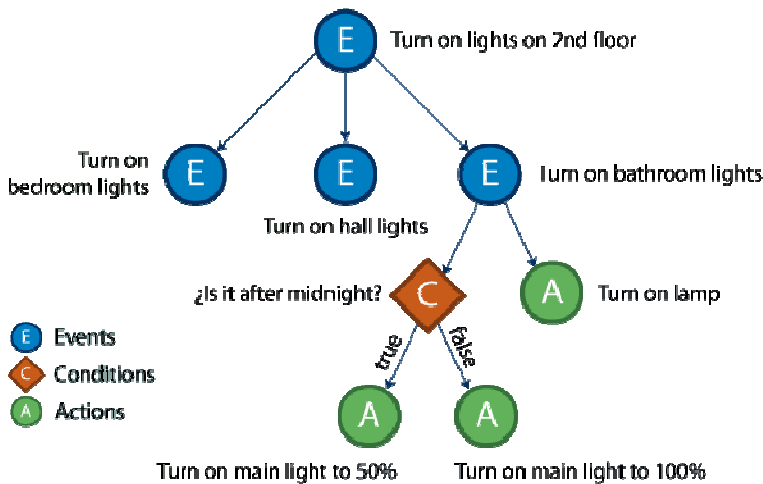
E Turn on lights on 2nd floor

Turn on bedroom lights E

E Turn on hall lights

E Turn on bathroom lights

¿Is it after midnight? C

A Turn on lamp

true

false

A Turn on main light to 50%

A Turn on main light to 100%

E Events
C Conditions
A Actions